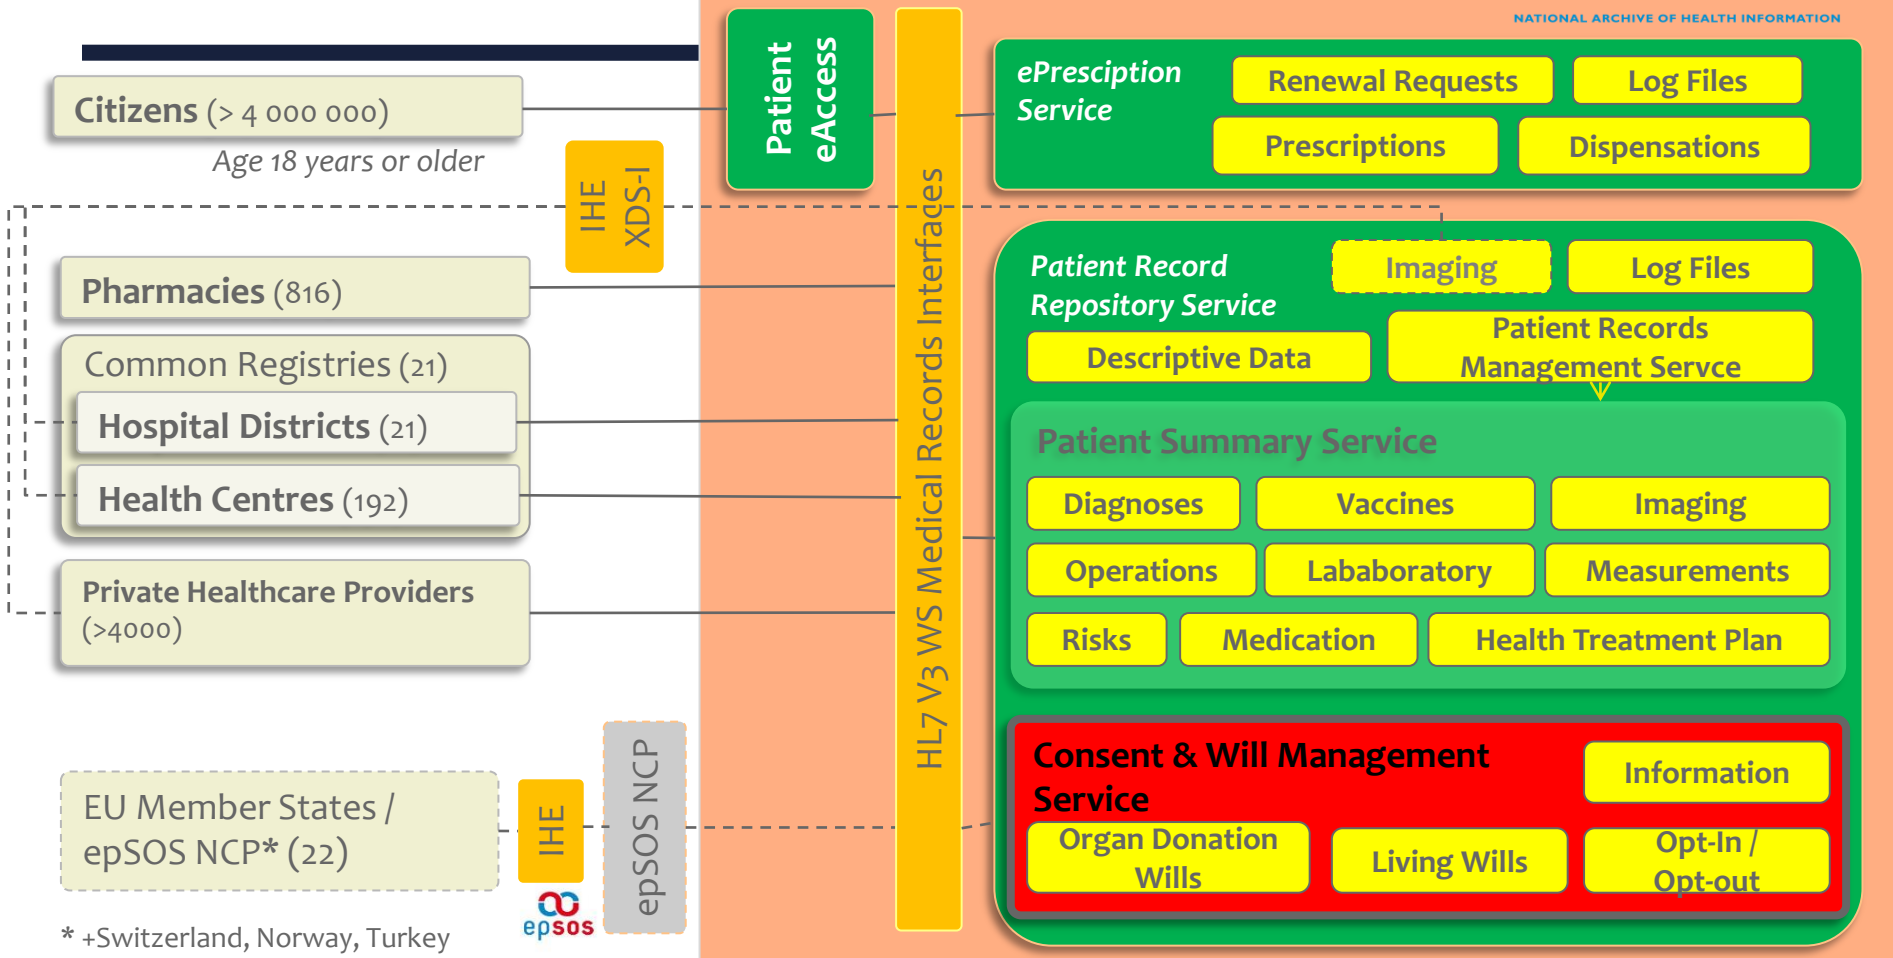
NATIONAL ARCHIVE OF HEALTH INFORMATION

Citizens (> 4 000 000)

Age 18 years or older

IHE XDS-I

Pharmacies (816)

Common Registries (21)

Hospital Districts (21)

Health Centres (192)

Private Healthcare Providers (>4000)

EU Member States / epSOS NCP* (22)

IHE

epsos

epSOS NCP

* +Switzerland, Norway, Turkey

Patient eAccess

HL7 V3 WS Medical Records Interfaces

ePresciption Service

Renewal Requests

Log Files

Prescriptions

Dispensations

Patient Record Repository Service

Imaging

Log Files

Descriptive Data

Patient Records Management Servce

Patient Summary Service

Diagnoses

Vaccines

Imaging

Operations

Lababoratory

Measurements

Risks

Medication

Health Treatment Plan

Consent & Will Management Service

Information

Organ Donation Wills

Living Wills

Opt-In / Opt-out